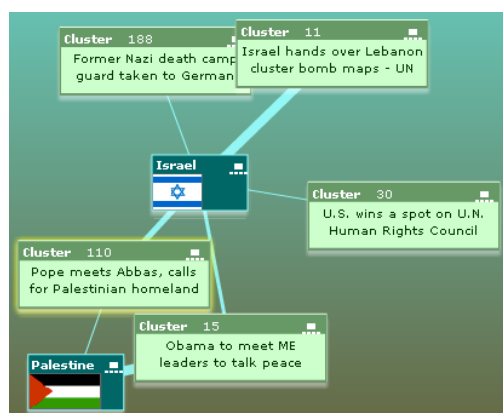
Cluster 188
Former Nazi death camp guard taken to German

Cluster 11
Israel hands over Lebanon cluster bomb maps - UN

Israel

Cluster 30
U.S. wins a spot on U.N. Human Rights Council

Cluster 110
Pope meets Abbas, calls for Palestinian homeland

Cluster 15
Obama to meet ME leaders to talk peace

Palestine